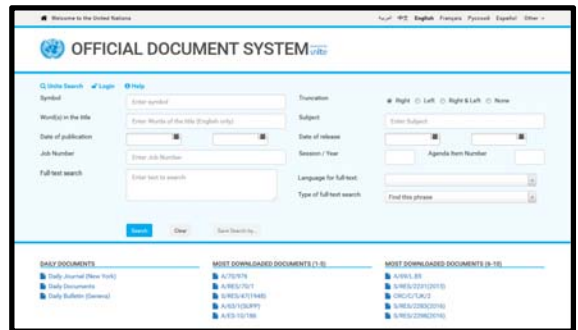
Welcome to the United Nations

عربي 中文 English Français Русский Español Other

OFFICIAL DOCUMENT SYSTEM

Unite Search Login Help

Symbol

Enter symbol

Truncation

Right Left Right & Left None

Word(s) in the title

Enter Words of the title (English only)

Subject

Enter Subject

Date of publication

Date of release

Job Number

Enter Job Number

Session / Year

Agenda Item Number

Full text search

Enter text to search

Language for full-text

Type of full-text search

Find this phrase

Search

Clear

Save Search by...

DAILY DOCUMENTS

Daily Journal (New York)

Daily Documents

Daily Bulletin (Geneva)

MOST DOWNLOADED DOCUMENTS (1-5)

A/70/976

A/RES/70/1

S/RES/47(1948)

A/63/1(SUPP)

A/ES-10/166

MOST DOWNLOADED DOCUMENTS (6-10)

A/69/L.85

S/RES/2231(2015)

CRC/C/LKA/2

S/RES/2285(2016)

S/RES/2298(2016)